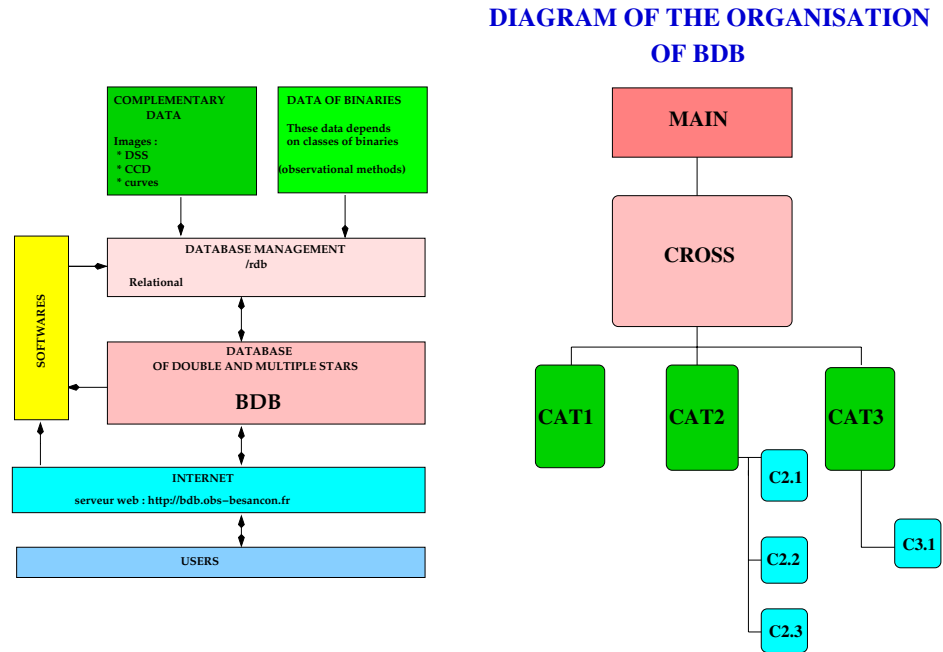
DIAGRAM OF THE ORGANISATION OF BDB

COMPLEMENTARY DATA

Images :
* DSS
* CCD
* curves

DATA OF BINARIES

These data depends on classes of binaries

(observational methods)

SOFTWARES

DATABASE MANAGEMENT
/rdb
Relational

DATABASE
OF DOUBLE AND MULTIPLE STARS

BDB

INTERNET
serveur web : http://bdb.obs−besancon.fr

USERS

MAIN

CROSS

CAT1

CAT2

CAT3

C2.1

C2.2

C2.3

C3.1